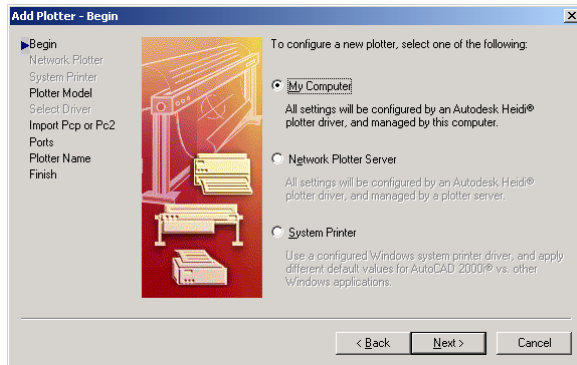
Add Plotter - Begin

Begin
Network Plotter
System Printer
Plotter Model
Select Driver
Import Pcp or Pc2
Ports
Plotter Name
Finish

To configure a new plotter, select one of the following:

My Computer

All settings will be configured by an Autodesk Heidi® plotter driver, and managed by this computer.

Network Plotter Server

All settings will be configured by an Autodesk Heidi® plotter driver, and managed by a plotter server.

System Printer

Use a configured Windows system printer driver, and apply different default values for AutoCAD 2000i® vs. other Windows applications.

< Back
Next >
Cancel